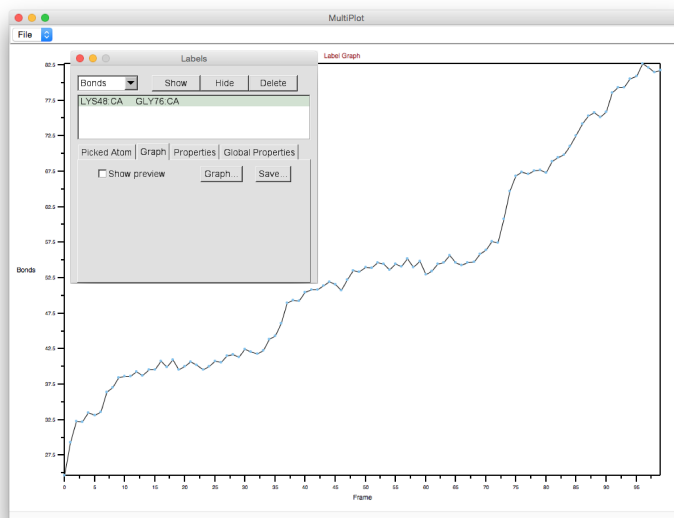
MultiPlot

File

Labels

Bonds

Show

Hide

Delete

LYS48:CA GLY76:CA

Picked Atom

Graph

Properties

Global Properties

Show preview

Graph...

Save...

Label Graph

82.5

77.5

72.5

67.5

62.5

57.5

52.5

47.5

42.5

37.5

32.5

27.5

Bonds

0 5 10 15 20 25 30 35 40 45 50 55 60 65 70 75 80 85 90 95

Frame